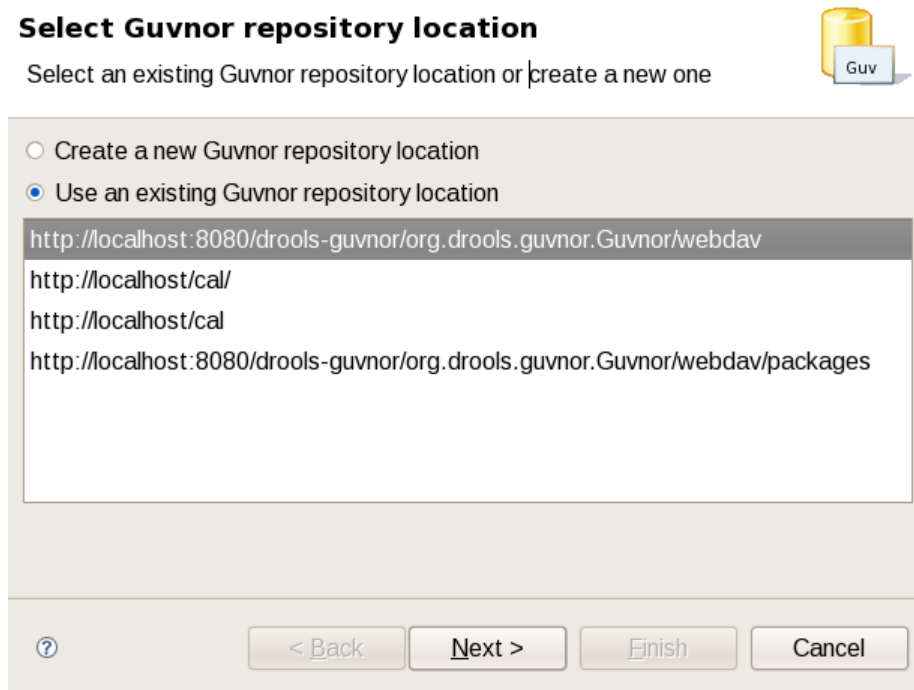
Select Guvnor repository location

Select an existing Guvnor repository location or create a new one

Guv

Create a new Guvnor repository location

Use an existing Guvnor repository location

http://localhost:8080/drools-guvnor/org.drools.guvnor.Guvnor/webdav

http://localhost/cal/

http://localhost/cal

http://localhost:8080/drools-guvnor/org.drools.guvnor.Guvnor/webdav/packages

?

< Back

Next >

Finish

Cancel